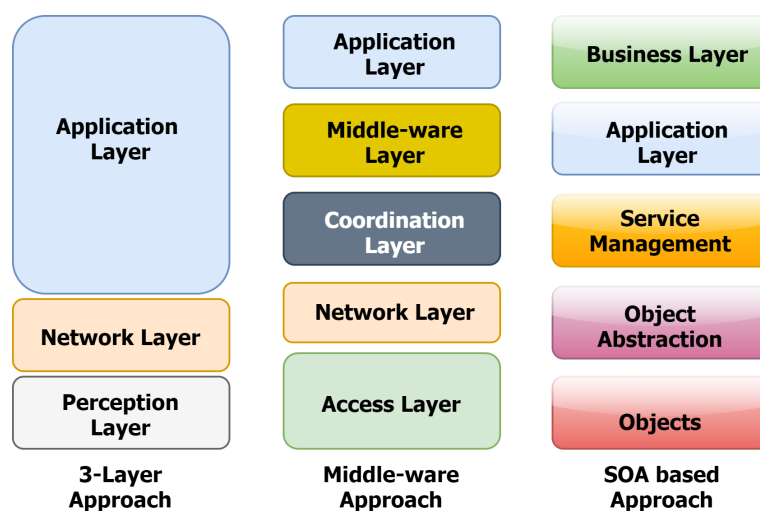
Application Layer

Network Layer

Perception Layer

3-Layer Approach

Application Layer

Middle-ware Layer

Coordination Layer

Network Layer

Access Layer

Middle-ware Approach

Business Layer

Application Layer

Service Management

Object Abstraction

Objects

SOA based Approach